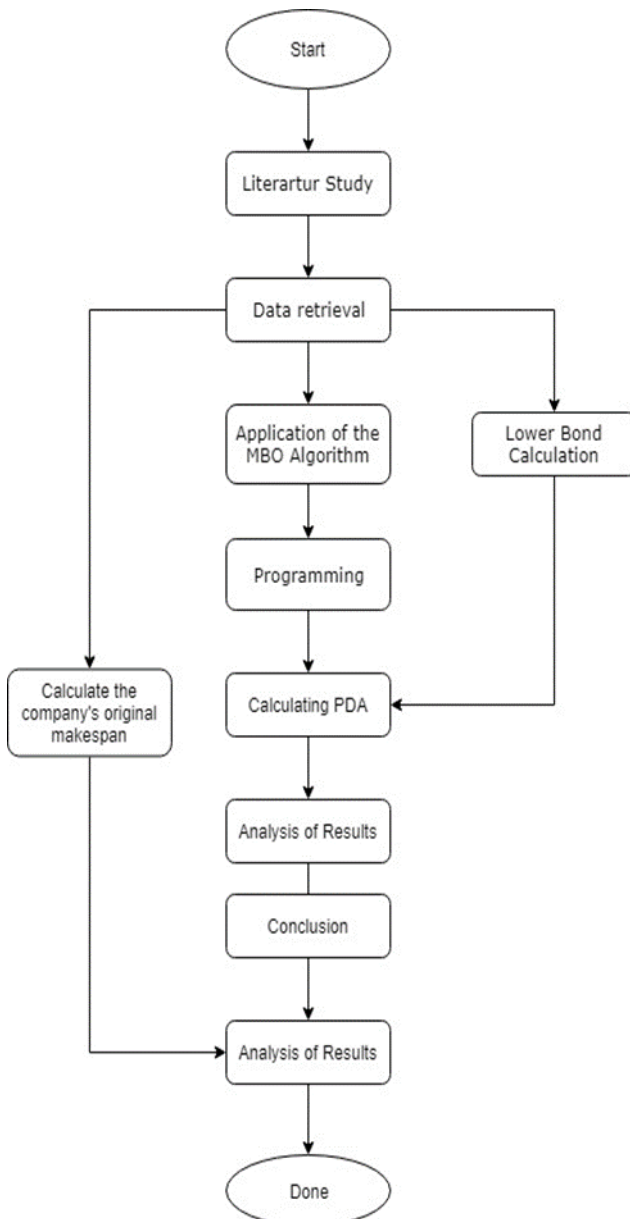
Start

Literartur Study

Data retrieval

Application of the MBO Algorithm

Lower Bond Calculation

Programming

Calculate the company's original makespan

Calculating PDA

Analysis of Results

Conclusion

Analysis of Results

Done